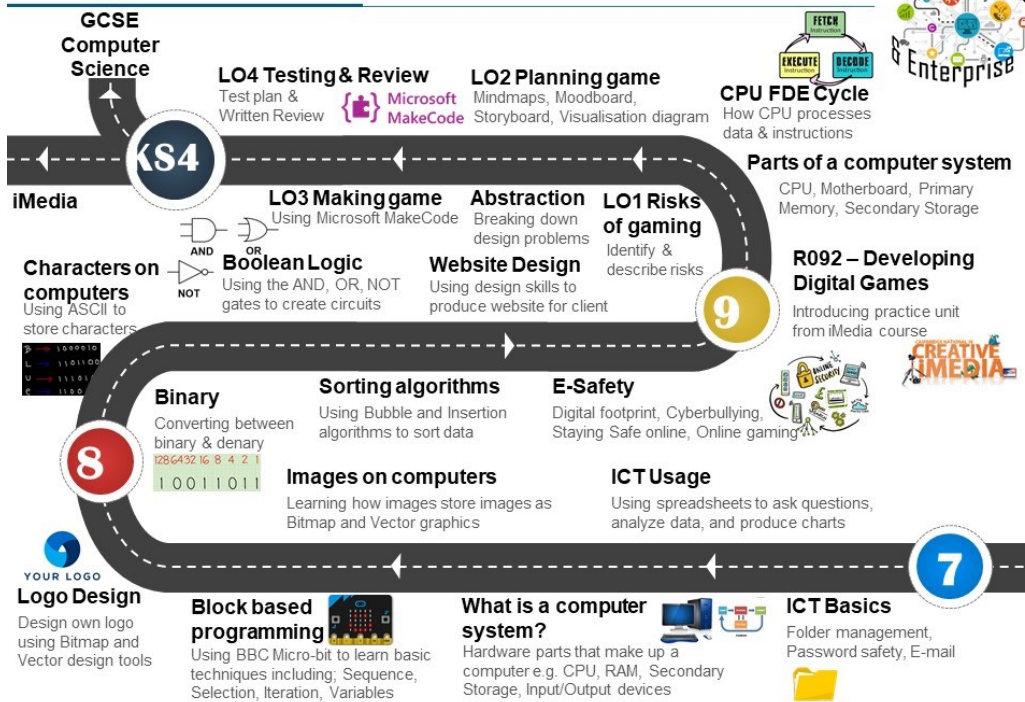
GCSE Computer Science

LO4 Testing & Review
Test plan & Written Review

Microsoft MakeCode

LO2 Planning game
Mindmaps, Moodboard, Storyboard, Visualisation diagram

FETCH Instruction
EXECUTE Instruction
DECODE Instruction

CPU FDE Cycle
How CPU processes data & instructions

& Enterprise

KS4

iMedia

LO3 Making game
Using Microsoft MakeCode

Abstraction
Breaking down design problems

LO1 Risks of gaming
Identify & describe risks

Parts of a computer system
CPU, Motherboard, Primary Memory, Secondary Storage

AND
OR
NOT

Boolean Logic
Using the AND, OR, NOT gates to create circuits

Website Design
Using design skills to produce website for client

Characters on computers
Using ASCII to store characters

9

R092 – Developing Digital Games
Introducing practice unit from iMedia course

CREATIVE iMEDIA

Binary
Converting between binary & denary
128 64 32 16 8 4 2 1
1 0 0 1 1 0 1 1

Sorting algorithms
Using Bubble and Insertion algorithms to sort data

E-Safety
Digital footprint, Cyberbullying, Staying Safe online, Online gaming

8

Images on computers
Learning how images store images as Bitmap and Vector graphics

ICT Usage
Using spreadsheets to ask questions, analyze data, and produce charts

YOUR LOGO

7

Logo Design
Design own logo using Bitmap and Vector design tools

Block based programming
Using BBC Micro-bit to learn basic techniques including; Sequence, Selection, Iteration, Variables

What is a computer system?
Hardware parts that make up a computer e.g. CPU, RAM, Secondary Storage, Input/Output devices

ICT Basics
Folder management, Password safety, E-mail